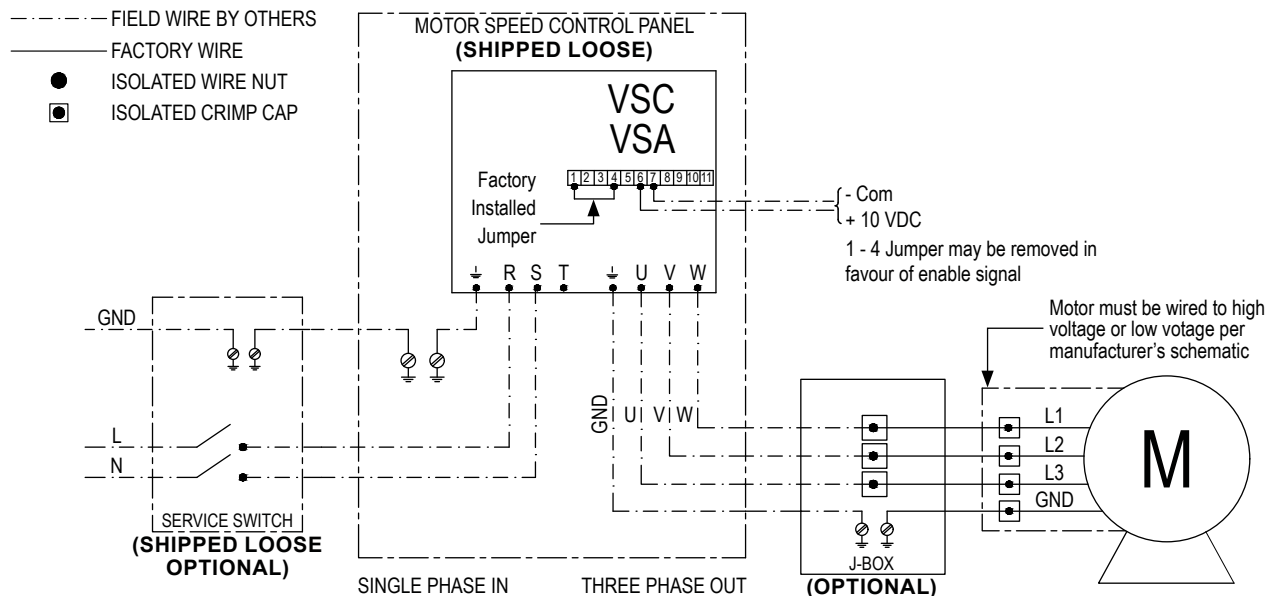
FIELD WIRE BY OTHERS
FACTORY WIRE
ISOLATED WIRE NUT
ISOLATED CRIMP CAP

MOTOR SPEED CONTROL PANEL
(SHIPPED LOOSE)

VSC
VSA

1 2 3 4 5 6 7 8 9 10 11

Factory Installed Jumper

- Com
+ 10 VDC

1 - 4 Jumper may be removed in favour of enable signal

⏚ R S T ⏚ U V W

GND

L
N

GND U V W

Motor must be wired to high voltage or low votage per manufacturer's schematic

L1
L2
L3
GND

M

SERVICE SWITCH
(SHIPPED LOOSE OPTIONAL)

J-BOX
(OPTIONAL)

SINGLE PHASE IN
THREE PHASE OUT